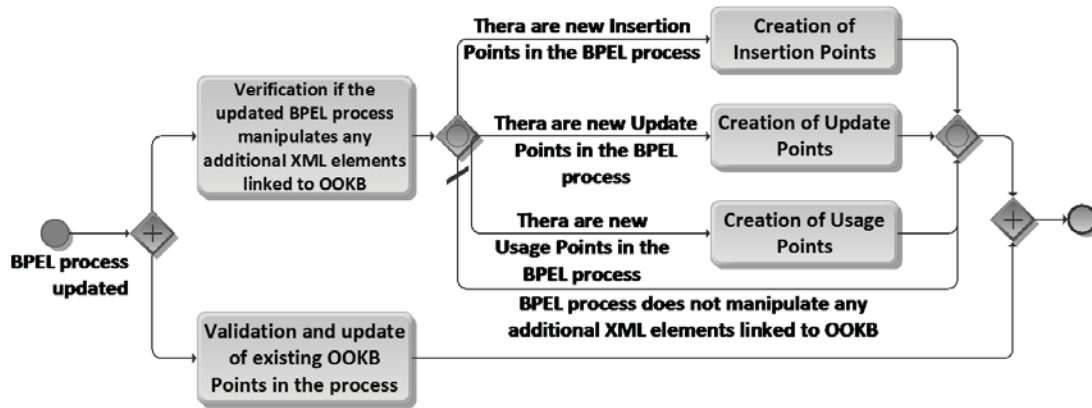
BPEL process updated

Verification if the updated BPEL process manipulates any additional XML elements linked to OOKB

Thera are new Insertion Points in the BPEL process

Creation of Insertion Points

Thera are new Update Points in the BPEL process

Creation of Update Points

Thera are new Usage Points in the BPEL process

Creation of Usage Points

BPEL process does not manipulate any additional XML elements linked to OOKB

Validation and update of existing OOKB Points in the process